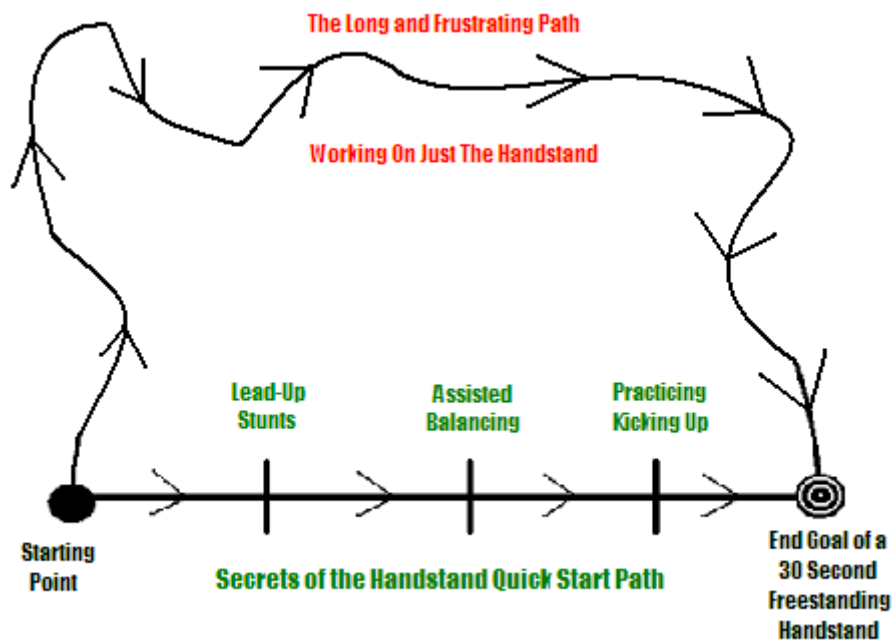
The Long and Frustrating Path

Working On Just The Handstand

Lead-Up Stunts

Assisted Balancing

Practicing Kicking Up

Starting Point

Secrets of the Handstand Quick Start Path

End Goal of a 30 Second Freestanding Handstand